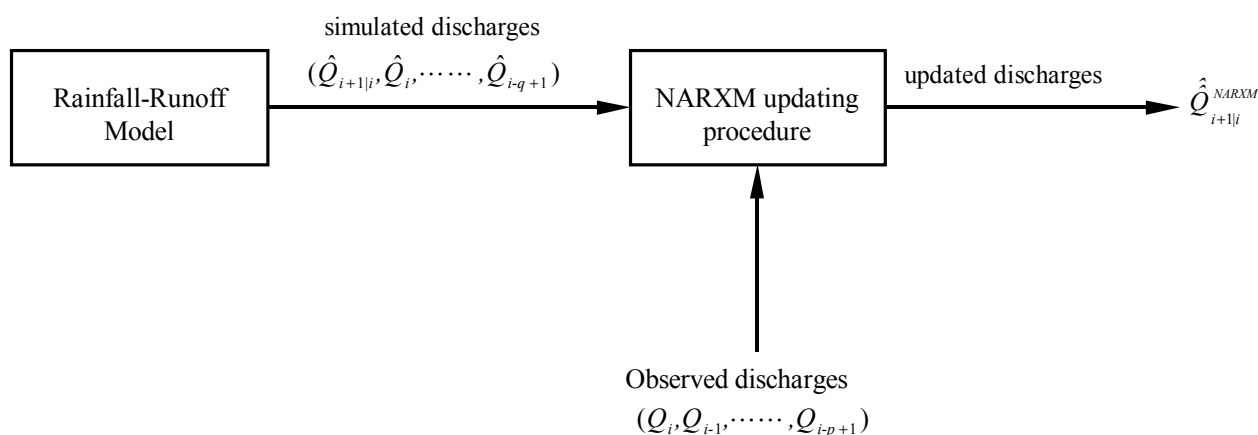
Rainfall-Runoff Model

simulated discharges

$(\hat{Q}_{i+1|i}, \hat{Q}_{i}, \cdots\cdots, \hat{Q}_{i-q+1})$

NARXM updating procedure

updated discharges

$\hat{\hat{Q}}_{i+1|i}^{NARXM}$

Observed discharges

$(Q_{i}, Q_{i-1}, \cdots\cdots, Q_{i-p+1})$